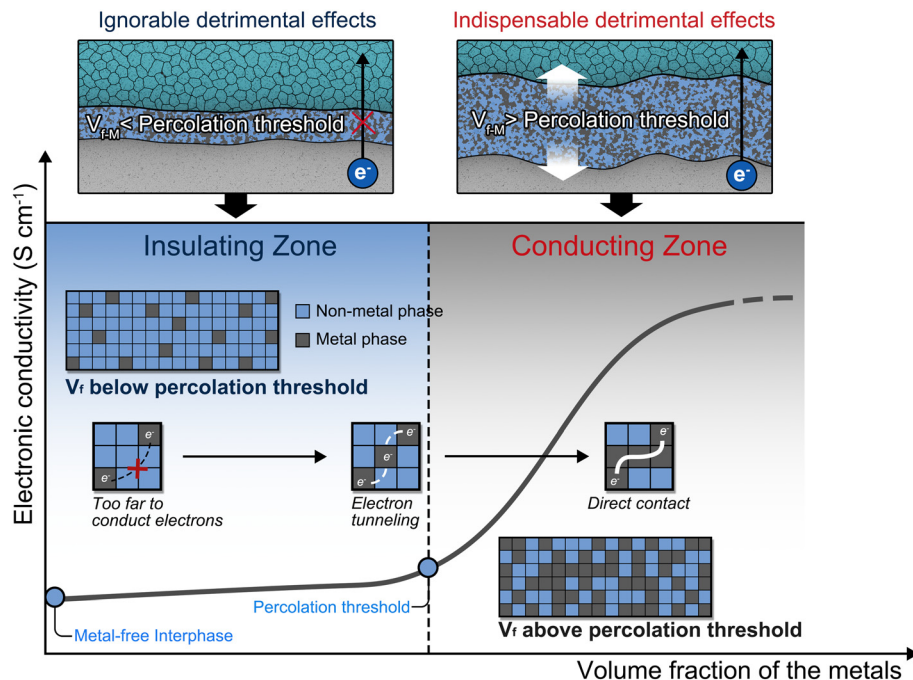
Ignorable detrimental effects

Indispensable detrimental effects

$V_{f-M}$ < Percolation threshold

$e^-$

$V_{f-M}$ > Percolation threshold

$e^-$

Electronic conductivity (S cm$^{-1}$)

Insulating Zone

Conducting Zone

Non-metal phase

Metal phase

$V_f$ below percolation threshold

$e^-$

$e^-$

Too far to conduct electrons

$e^-$

$e^-$

$e^-$

Electron tunneling

$e^-$

$e^-$

Direct contact

Percolation threshold

Metal-free Interphase

$V_f$ above percolation threshold

Volume fraction of the metals